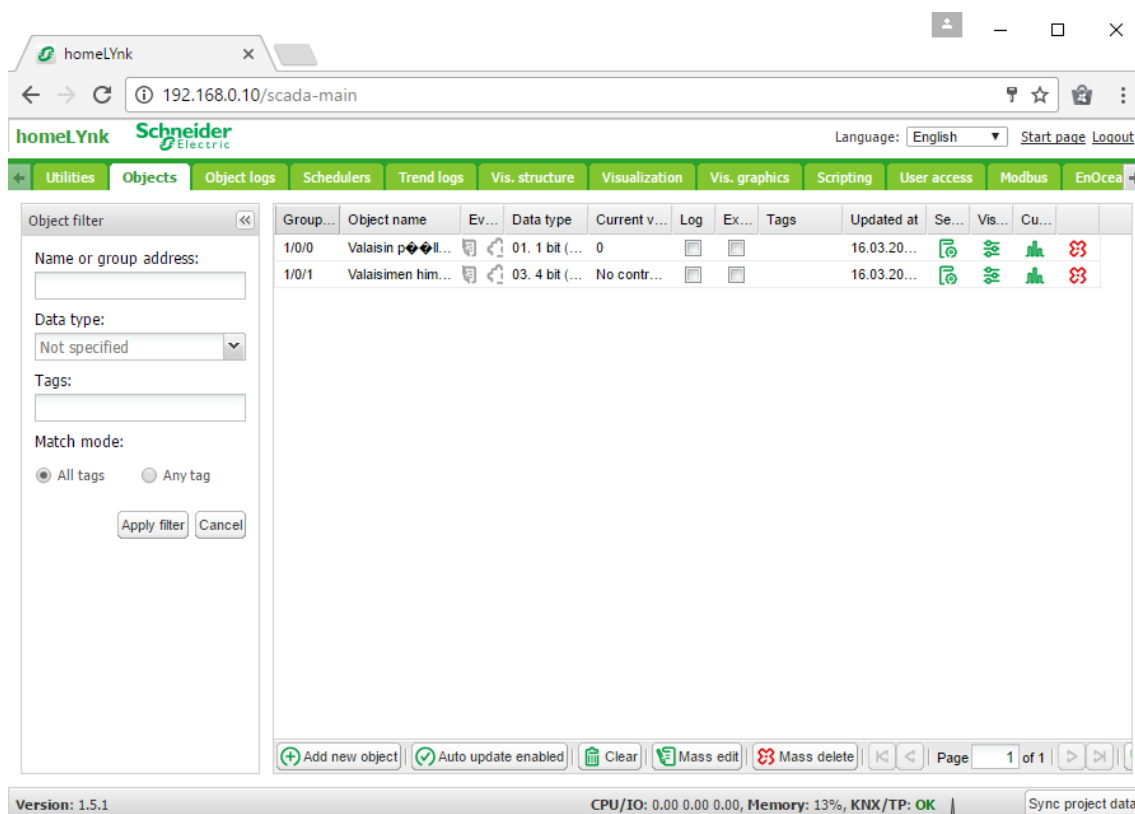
homeLYnk

192.168.0.10/scada-main

homeLYnk Schneider Electric

Language: English Start page Logout

Utilities Objects Object logs Schedulers Trend logs Vis. structure Visualization Vis. graphics Scripting User access Modbus EnOcea

Object filter

Name or group address:

Data type:

Not specified

Tags:

Match mode:

All tags Any tag

Apply filter Cancel

| Group... | Object name | Ev... | Data type | Current v... | Log | Ex... | Tags | Updated at | Se... | Vis... | Cu... |
|---|---|---|---|---|---|---|---|---|---|---|---|
| 1/0/0 | Valaisin p��ll... | | 01. 1 bit (... | 0 | | | | 16.03.20... | | | |
| 1/0/1 | Valaisimen him... | | 03. 4 bit (... | No contr... | | | | 16.03.20... | | | |

Add new object Auto update enabled Clear Mass edit Mass delete Page 1 of 1

Version: 1.5.1

CPU/IO: 0.00 0.00 0.00, Memory: 13%, KNX/TP: OK

Sync project data